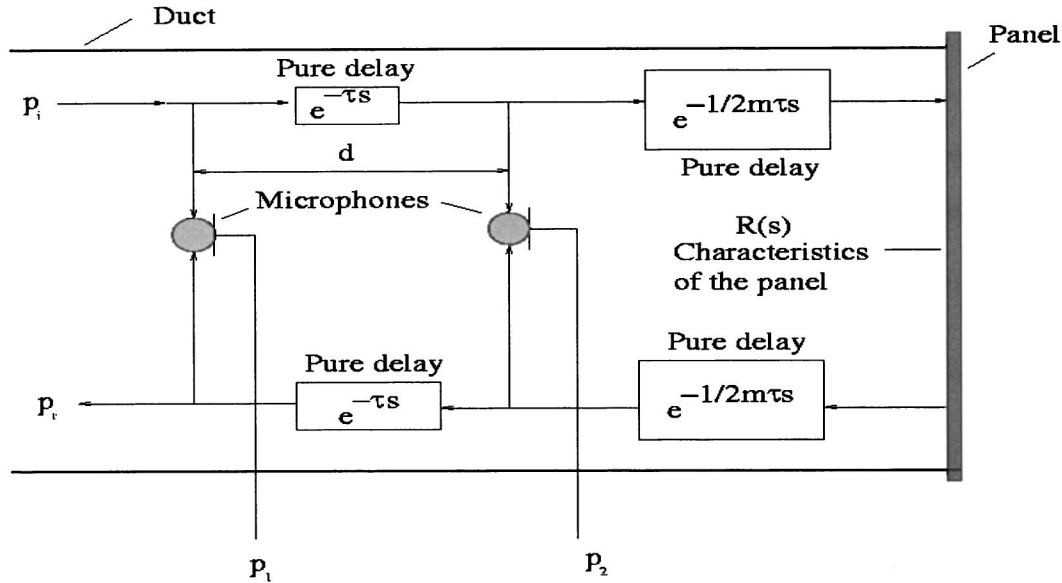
Duct

Panel

Pure delay

$p_i$

$e^{-\tau s}$

$e^{-1/2m\tau s}$

d

Pure delay

Microphones

R(s)
Characteristics
of the panel

Pure delay

Pure delay

$p_r$

$e^{-\tau s}$

$e^{-1/2m\tau s}$

$p_1$

$p_2$